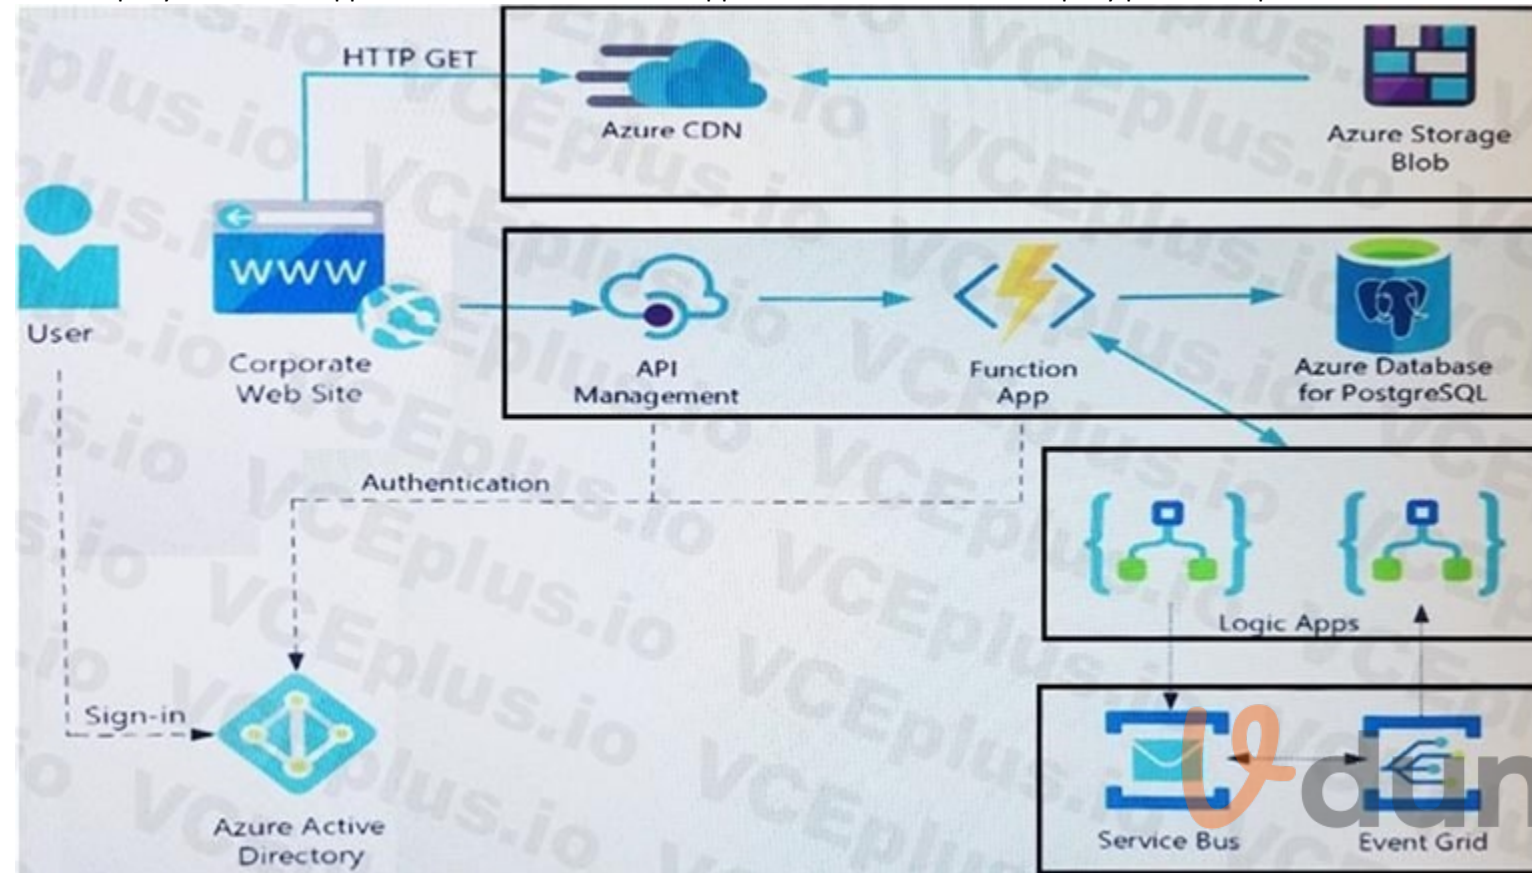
HTTP GET
Azure CDN
Azure Storage Blob
User
WWW
Corporate Web Site
API Management
Function App
Azure Database for PostgreSQL
Authentication
Logic Apps
Sign-in
Azure Active Directory
Service Bus
Event Grid